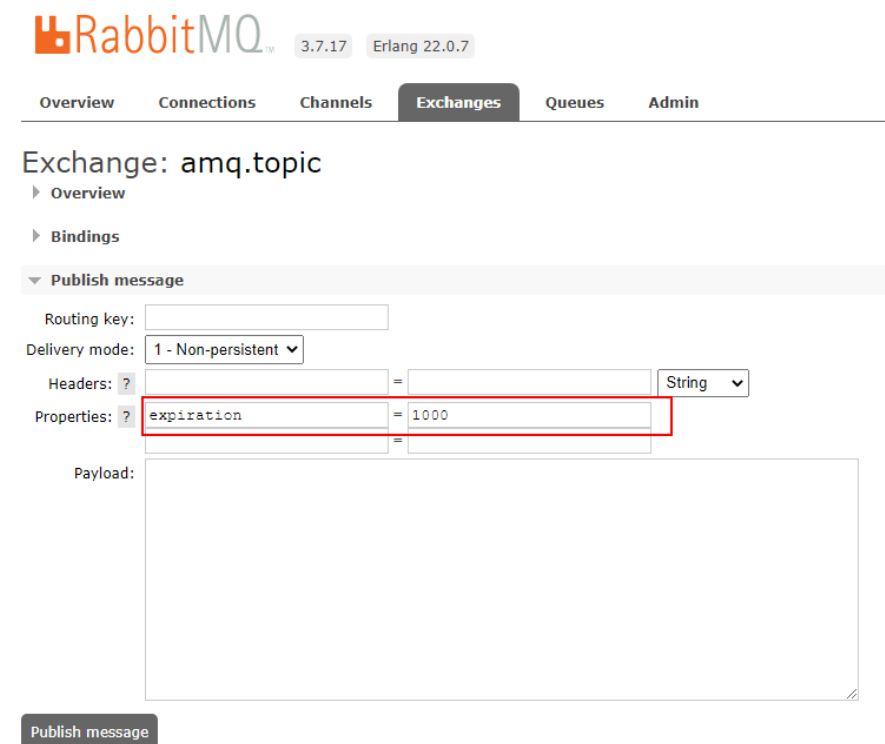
RabbitMQ™ 3.7.17 Erlang 22.0.7

Overview Connections Channels Exchanges Queues Admin

Exchange: amq.topic

Overview

Bindings

Publish message

Routing key:

Delivery mode: 1 - Non-persistent

Headers: ? = String

Properties: ? expiration = 1000
=

Payload:

Publish message